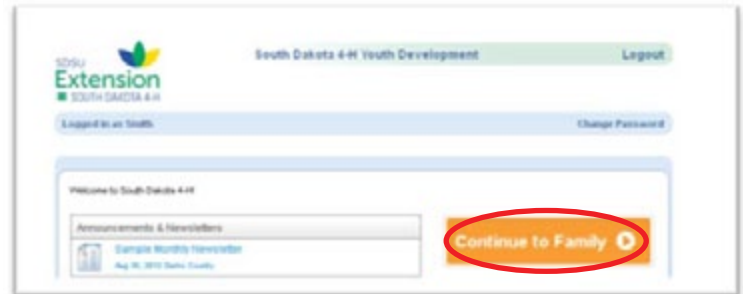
SDSU
Extension
SOUTH DAKOTA 4-H

South Dakota 4-H Youth Development

Logout

Logged in as Smith

Change Password

Welcome to South Dakota 4-H

Announcements & Newsletters

Sample Monthly Newsletter

Aug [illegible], 2013 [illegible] County

Continue to Family